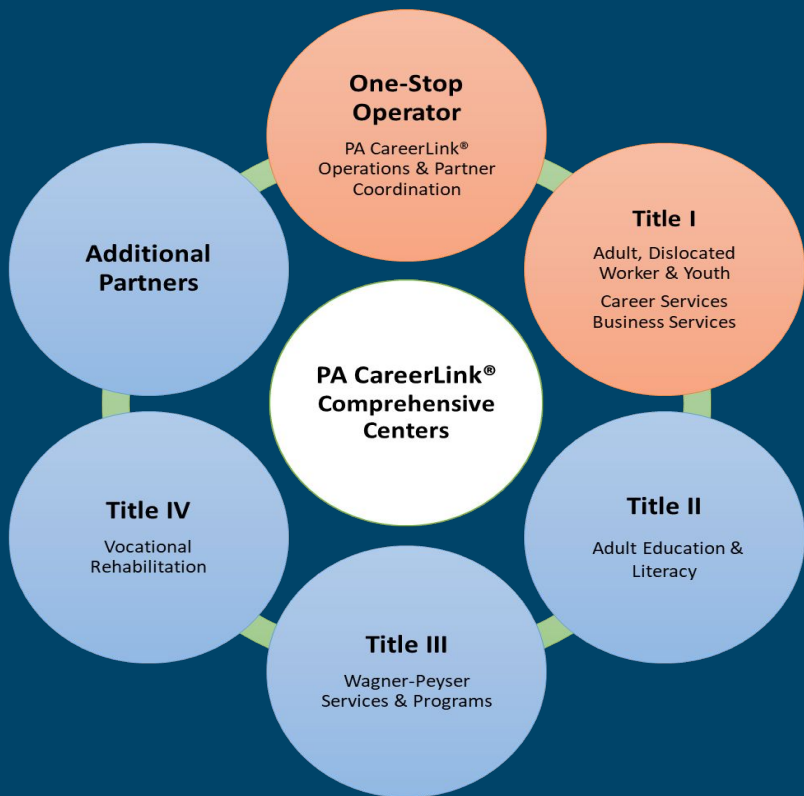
One-Stop Operator

PA CareerLink® Operations & Partner Coordination

Title I

Adult, Dislocated Worker & Youth

Career Services Business Services

Additional Partners

PA CareerLink® Comprehensive Centers

Title IV

Vocational Rehabilitation

Title II

Adult Education & Literacy

Title III

Wagner-Peyser Services & Programs